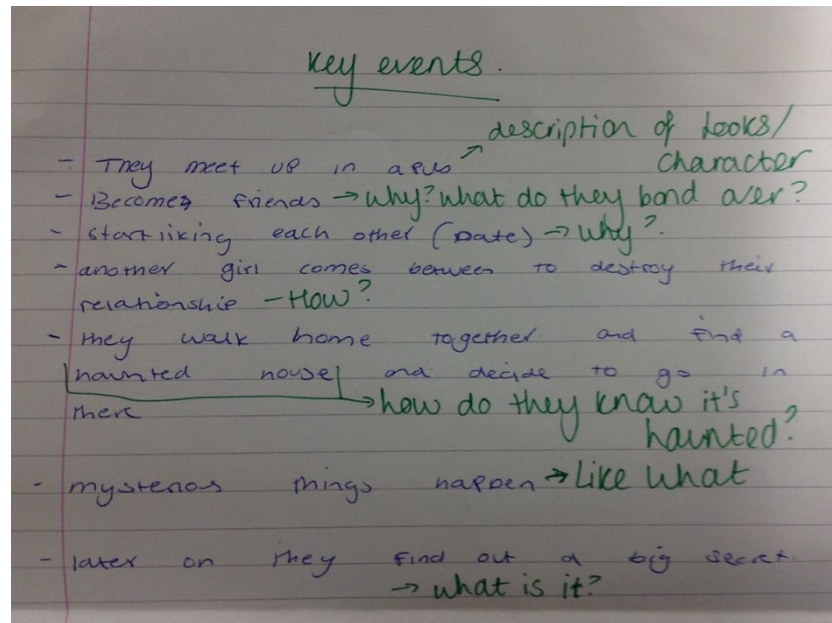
key events.

- They meet up in a pub → description of looks/ character
- Becomes friends → why? what do they bond over?
- start liking each other (Date) → why?
- another girl comes between to destroy their relationship - How?
- they walk home together and find a haunted house and decide to go in there → how do they know it's haunted?
- mysterious things happen → Like what
- later on they find out a big secret. → what is it?